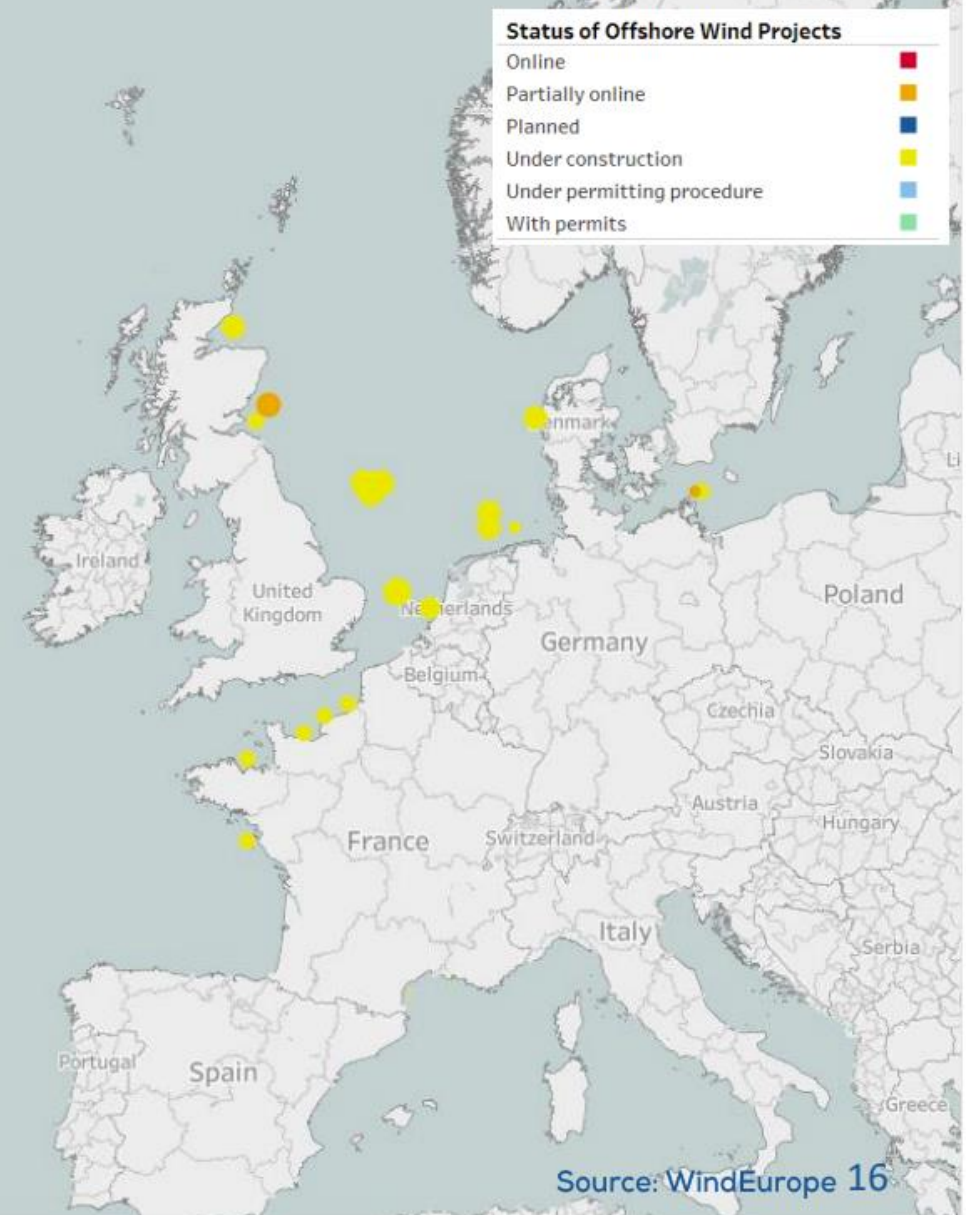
Status of Offshore Wind Projects
Online
Partially online
Planned
Under construction
Under permitting procedure
With permits

Ireland
United Kingdom
Denmark
Netherlands
Germany
Poland
Belgium
Czechia
Slovakia
Austria
Hungary
France
Switzerland
Italy
Serbia
Portugal
Spain
Greece
Li

Source: WindEurope 16